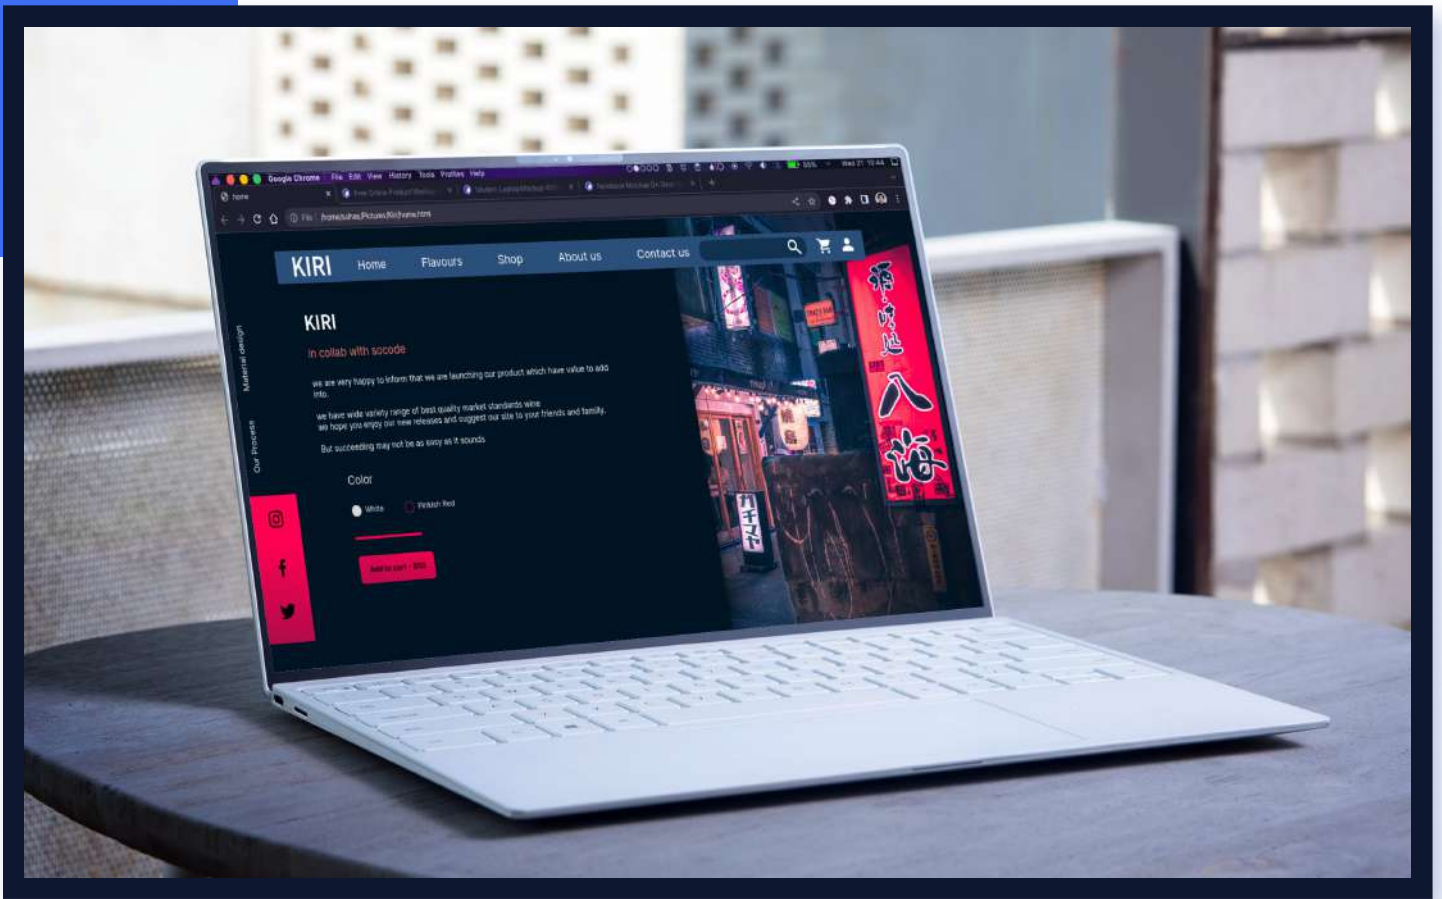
Google Chrome File Edit View History Tools Profiles Help

home

Free Online Product Mockup

Modern Laptop Mockup

Facebook Mockup On Devi

File /home/Pictures/Kiri/home.html

KIRI Home Flavours Shop About us Contact us

Material design

Our Process

KIRI

in collab with socode

we are very happy to inform that we are launching our product which have value to add into.

we have wide variety range of best quality market standards wine we hope you enjoy our new releases and suggest our site to your friends and family.

But succeeding may not be as easy as it sounds.

Color

White Pinkish Red

Add to cart - $55

八海